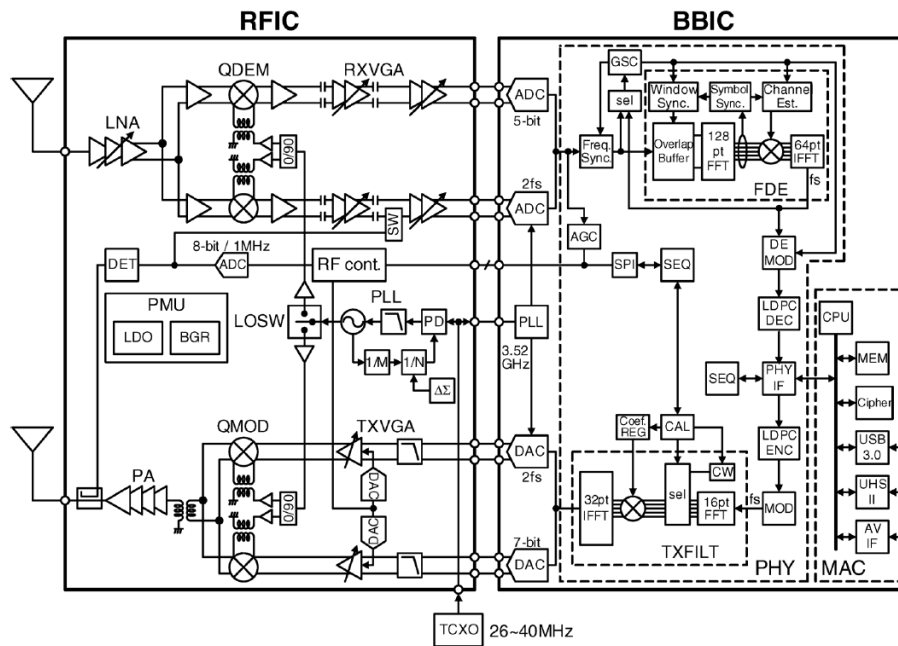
RFIC

BBIC

QDEM

RXVGA

LNA

0/90

SW

ADC

5-bit

2fs

ADC

GSC

sel

Window Sync.

Symbol Sync.

Channel Est.

Freq. Sync.

Overlap Buffer

128 pt FFT

64pt IFFT

fs

FDE

AGC

DEMOD

8-bit / 1MHz

DET

ADC

RF cont.

SPI

SEQ

PMU

LDO

BGR

LOSW

PLL

PD

PLL

1/M

1/N

$\Delta\Sigma$

3.52 GHz

LDPC DEC

CPU

MEM

SEQ

PHY IF

Cipher

QMOD

TXVGA

Coef. REG

CAL

LDPC ENC

USB 3.0

PA

0/90

DAC

DAC

DAC

2fs

CW

32pt IFFT

sel

16pt FFT

fs

MOD

UHS II

AV IF

7-bit

DAC

TXFILT

PHY

MAC

TCXO

26~40MHz